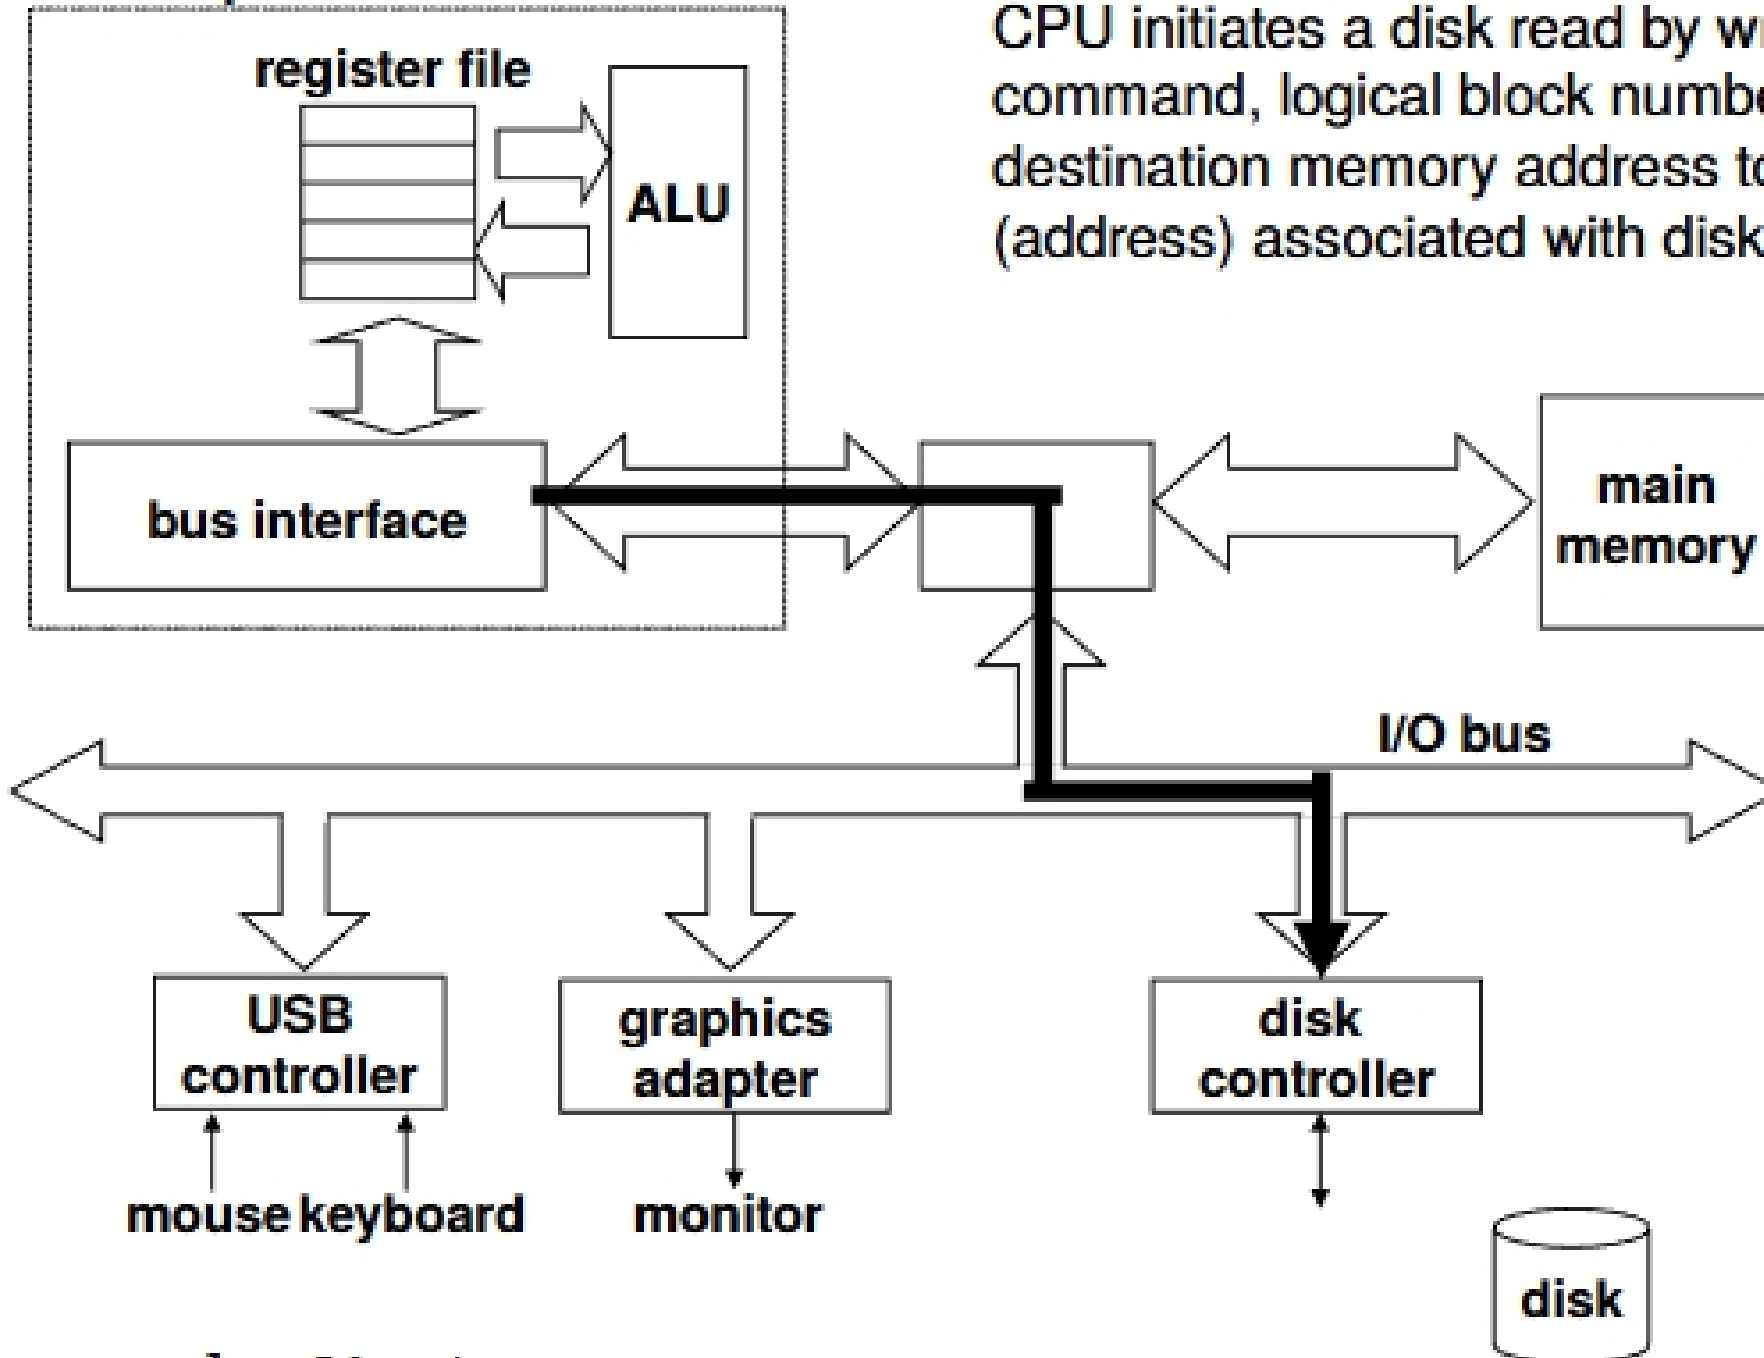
CPU initiates a disk read by w
command, logical block numb
destination memory address t
(address) associated with disk

register file

ALU

bus interface

main memory

I/O bus

USB controller

graphics adapter

disk controller

mouse keyboard

monitor

disk